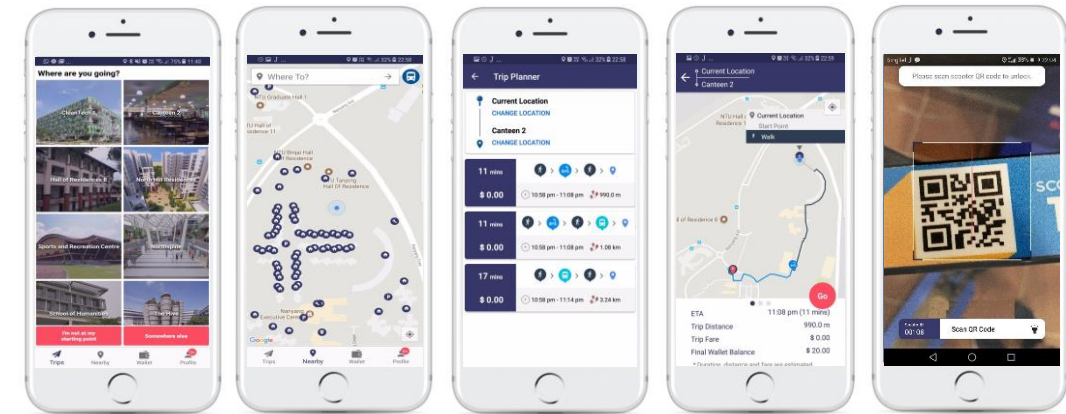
Where are you going?

Chien Tech 1

Canteen 2

Hall of Residence 8

North Hill Residence

Sports and Recreation Centre

Northspine

School of Humanities

The Hive

I'm not at my starting point

Somewhere else

Trips Nearby Wallet Profile

Where To?

Graduate Hall 1

NTU Binjai Hall Residence

Tanjong Hall Of Residence

Nanyang Executive Centre

Google

Trips Nearby Wallet Profile

Trip Planner

Current Location

CHANGE LOCATION

Canteen 2

CHANGE LOCATION

11 mins

$ 0.00

10:58 pm - 11:08 pm

990.0 m

11 mins

$ 0.00

10:58 pm - 11:08 pm

1.06 km

17 mins

$ 0.00

10:58 pm - 11:14 pm

3.24 km

Current Location

Canteen 2

Current Location

Start Point

Walk

Hall of Residence 6

Go

ETA 11:08 pm (11 mins)

Trip Distance 990.0 m

Trip Fare $ 0.00

Final Wallet Balance $ 20.00

* Duration, distance and fare are estimated

Please scan scooter QR code to unlock.

00:08

Scan QR Code